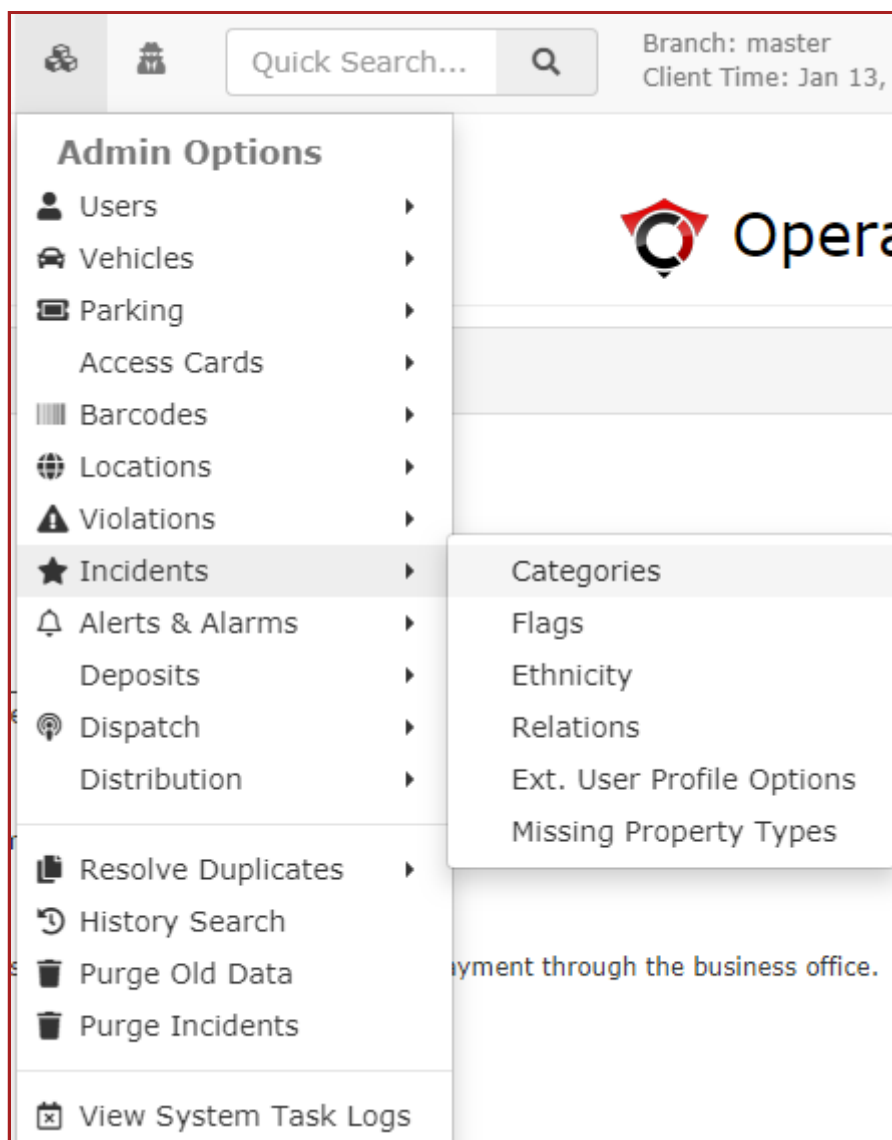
Quick Search...

Branch: master
Client Time: Jan 13,

Admin Options
Users
Vehicles
Parking
Access Cards
Barcodes
Locations
Violations
Incidents
Alerts & Alarms
Deposits
Dispatch
Distribution

Resolve Duplicates
History Search
Purge Old Data
Purge Incidents

View System Task Logs

Categories
Flags
Ethnicity
Relations
Ext. User Profile Options
Missing Property Types

Opera

yment through the business office.